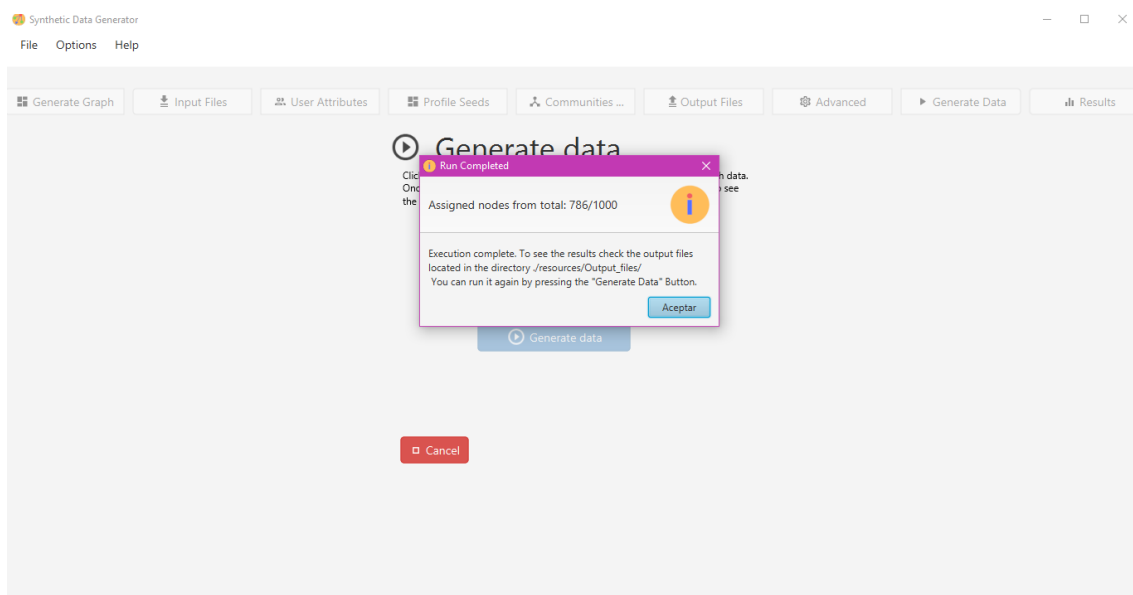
Synthetic Data Generator

File Options Help

Generate Graph | Input Files | User Attributes | Profile Seeds | Communities ... | Output Files | Advanced | Generate Data | Results

Generate data

Clic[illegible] n data.
Onc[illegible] o see
the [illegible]

Run Completed

Assigned nodes from total: 786/1000

Execution complete. To see the results check the output files located in the directory ./resources/Output_files/
You can run it again by pressing the "Generate Data" Button.

Aceptar

Generate data

Cancel